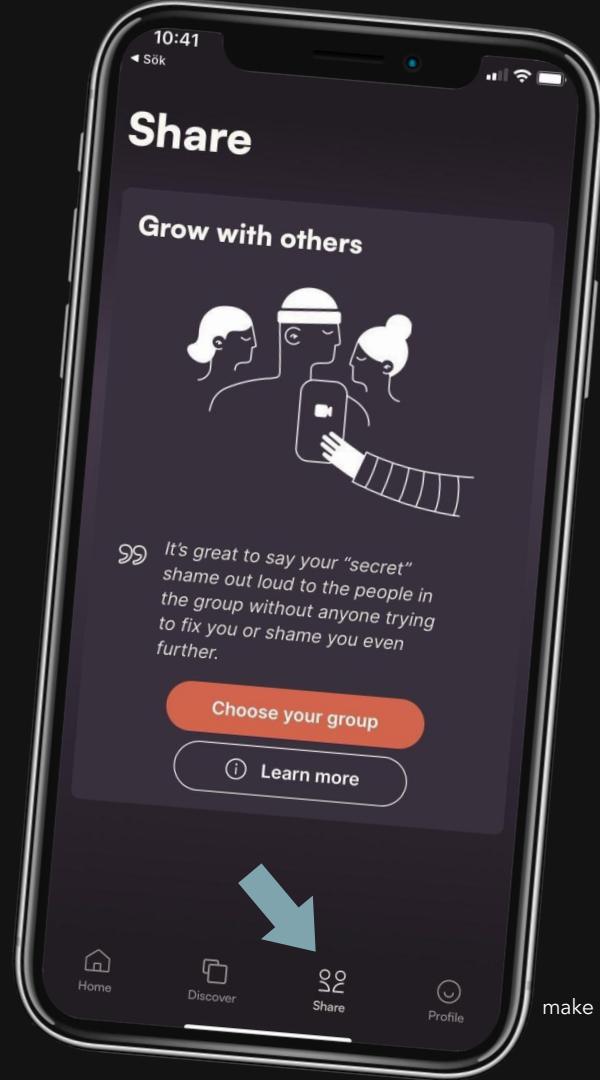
10:41
◂ Sök

Share

Grow with others

It's great to say your "secret" shame out loud to the people in the group without anyone trying to fix you or shame you even further.

Choose your group

Learn more

Home
Discover
Share
Profile

make